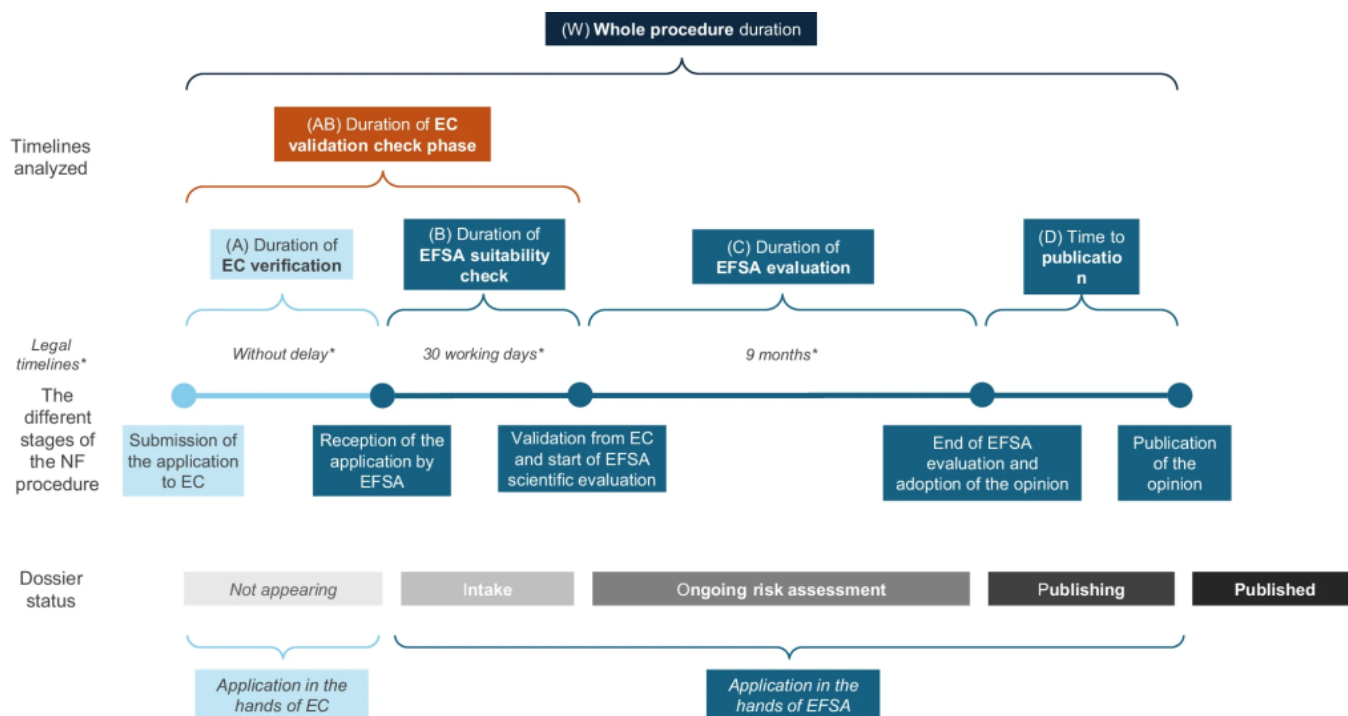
(W) **Whole procedure** duration

Timelines analyzed

(AB) Duration of **EC validation check phase**

(A) Duration of **EC verification**

(B) Duration of **EFSA suitability check**

(C) Duration of **EFSA evaluation**

(D) Time to **publicatio n**

*Legal timelines\**

*Without delay\**

*30 working days\**

*9 months\**

The different stages of the NF procedure

Submission of the application to EC

Reception of the application by EFSA

Validation from EC and start of EFSA scientific evaluation

End of EFSA evaluation and adoption of the opinion

Publication of the opinion

Dossier status

*Not appearing*

Intake

Ongoing risk assessment

Publishing

Published

*Application in the hands of EC*

*Application in the hands of EFSA*